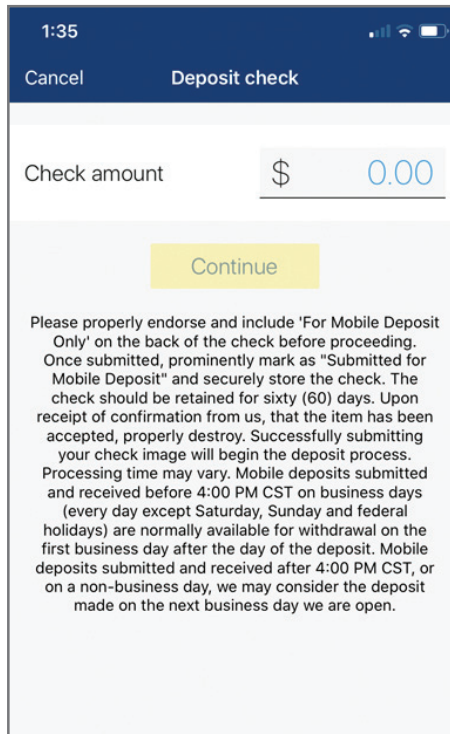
1:35

Cancel Deposit check

Check amount $ 0.00

Continue

Please properly endorse and include 'For Mobile Deposit Only' on the back of the check before proceeding. Once submitted, prominently mark as "Submitted for Mobile Deposit" and securely store the check. The check should be retained for sixty (60) days. Upon receipt of confirmation from us, that the item has been accepted, properly destroy. Successfully submitting your check image will begin the deposit process. Processing time may vary. Mobile deposits submitted and received before 4:00 PM CST on business days (every day except Saturday, Sunday and federal holidays) are normally available for withdrawal on the first business day after the day of the deposit. Mobile deposits submitted and received after 4:00 PM CST, or on a non-business day, we may consider the deposit made on the next business day we are open.